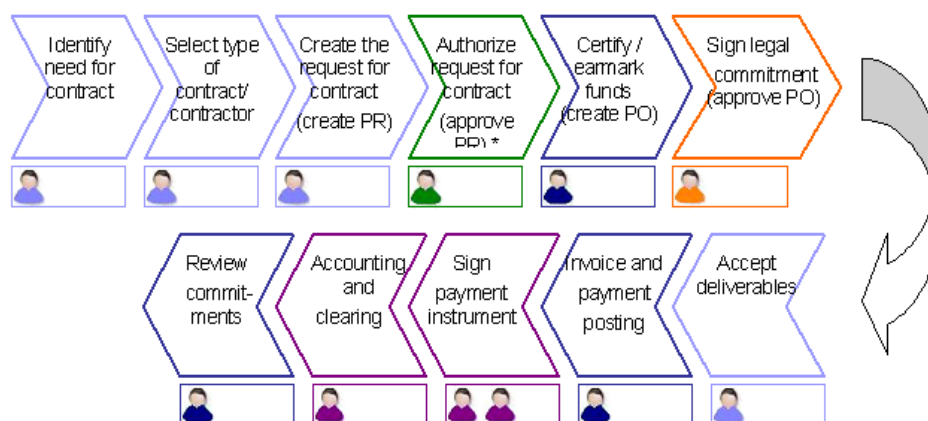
Identify need for contract

Select type of contract/ contractor

Create the request for contract (create PR)

Authorize request for contract (approve PR) *

Certify / earmark funds (create PO)

Sign legal commitment (approve PO)

Review commitments

Accounting and clearing

Sign payment instrument

Invoice and payment posting

Accept deliverables